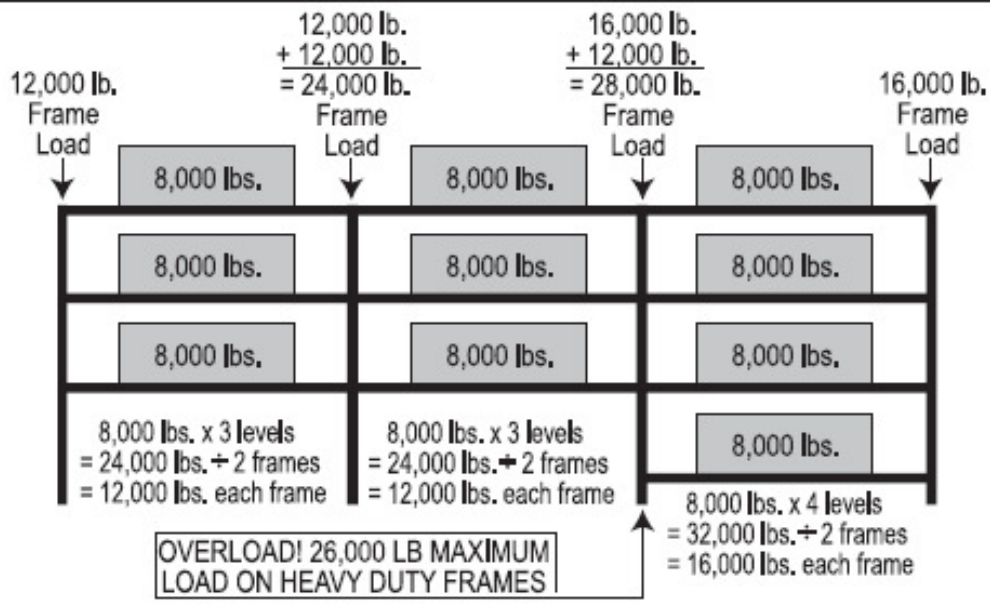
12,000 lb.
Frame
Load

12,000 lb.
+ 12,000 lb.
= 24,000 lb.
Frame
Load

16,000 lb.
+ 12,000 lb.
= 28,000 lb.
Frame
Load

16,000 lb.
Frame
Load

8,000 lbs.

8,000 lbs.

8,000 lbs.

8,000 lbs.

8,000 lbs.

8,000 lbs.

8,000 lbs.

8,000 lbs.

8,000 lbs.

8,000 lbs.

8,000 lbs. x 3 levels
= 24,000 lbs. ÷ 2 frames
= 12,000 lbs. each frame

8,000 lbs. x 3 levels
= 24,000 lbs. ÷ 2 frames
= 12,000 lbs. each frame

8,000 lbs. x 4 levels
= 32,000 lbs. ÷ 2 frames
= 16,000 lbs. each frame

OVERLOAD! 26,000 LB MAXIMUM
LOAD ON HEAVY DUTY FRAMES